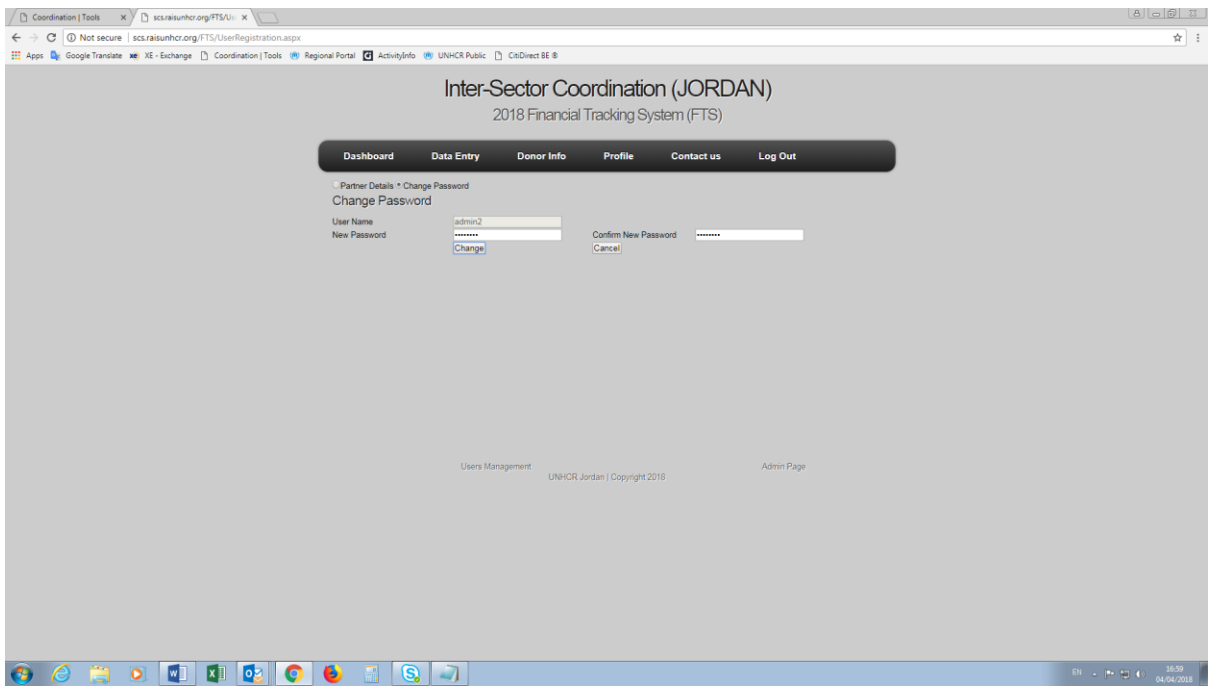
Coordination | Tools × scs.raisunhcr.org/FTS/Us ×

Not secure | scs.raisunhcr.org/FTS/UserRegistration.aspx

Apps Google Translate XE - Exchange Coordination | Tools Regional Portal ActivityInfo UNHCR Public CitiDirect BE ®

Inter-Sector Coordination (JORDAN)

2018 Financial Tracking System (FTS)

Dashboard Data Entry Donor Info Profile Contact us Log Out

Partner Details Change Password

Change Password

User Name admin2

New Password •••••••• Confirm New Password ••••••••

Change Cancel

Users Management Admin Page

UNHCR Jordan | Copyright 2018

EN 16:59 04/04/2018